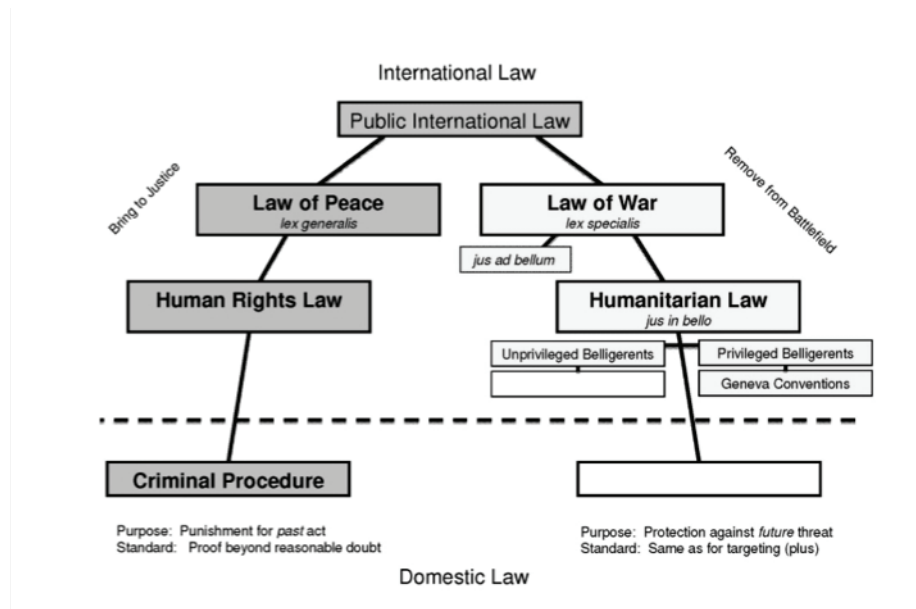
International Law

Public International Law

Bring to Justice

Remove from Battlefield

Law of Peace
lex generalis

Law of War
lex specialis

jus ad bellum

Human Rights Law

Humanitarian Law
jus in bello

Unprivileged Belligerents

Privileged Belligerents

Geneva Conventions

Criminal Procedure

Purpose: Punishment for past act
Standard: Proof beyond reasonable doubt

Purpose: Protection against future threat
Standard: Same as for targeting (plus)

Domestic Law